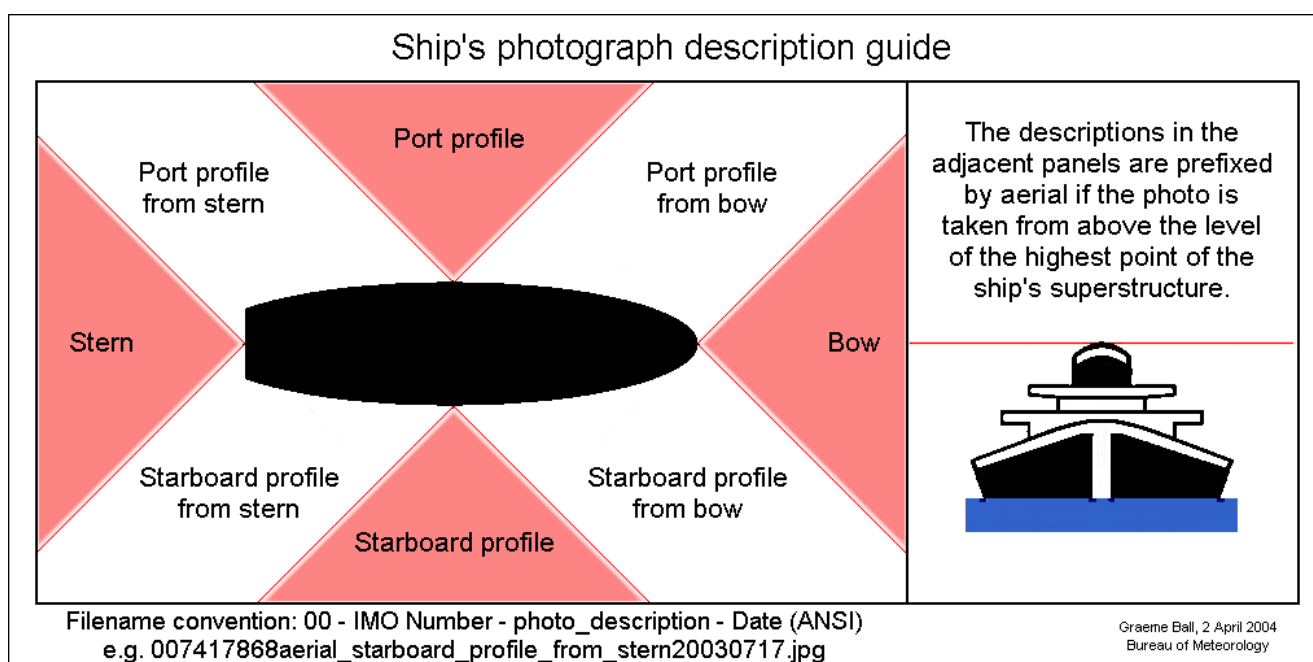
Ship's photograph description guide

Port profile

Port profile from stern

Port profile from bow

Stern

Bow

Starboard profile from stern

Starboard profile from bow

Starboard profile

The descriptions in the adjacent panels are prefixed by aerial if the photo is taken from above the level of the highest point of the ship's superstructure.

Filename convention: 00 - IMO Number - photo_description - Date (ANSI)
e.g. 007417868aerial_starboard_profile_from_stern20030717.jpg

Graeme Ball, 2 April 2004
Bureau of Meteorology